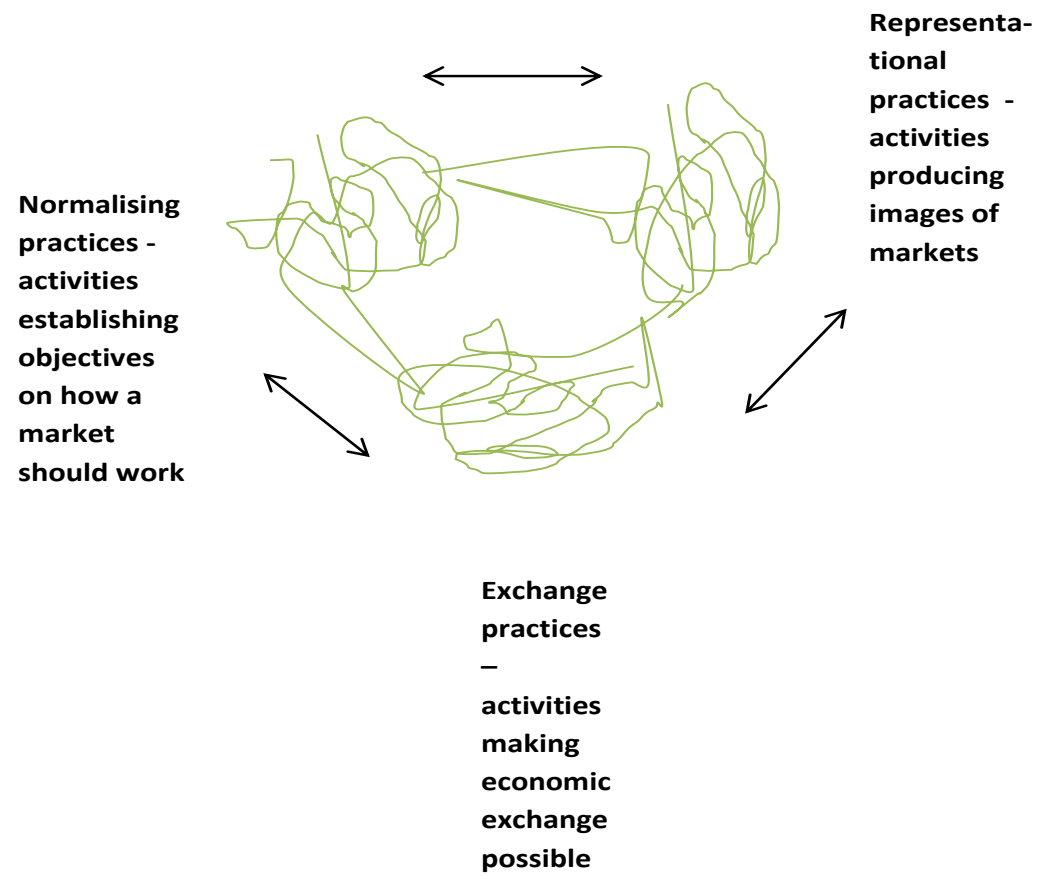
Representational practices - activities producing images of markets

Normalising practices - activities establishing objectives on how a market should work

Exchange practices – activities making economic exchange possible